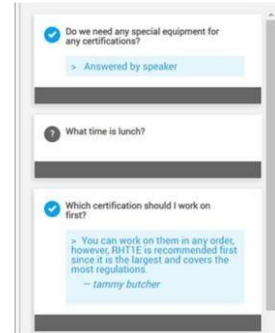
Do we need any special equipment for any certifications?

> Answered by speaker

What time is lunch?

Which certification should I work on first?

> You can work on them in any order, however, RHT1E is recommended first since it is the largest and covers the most regulations.

— tammy butcher